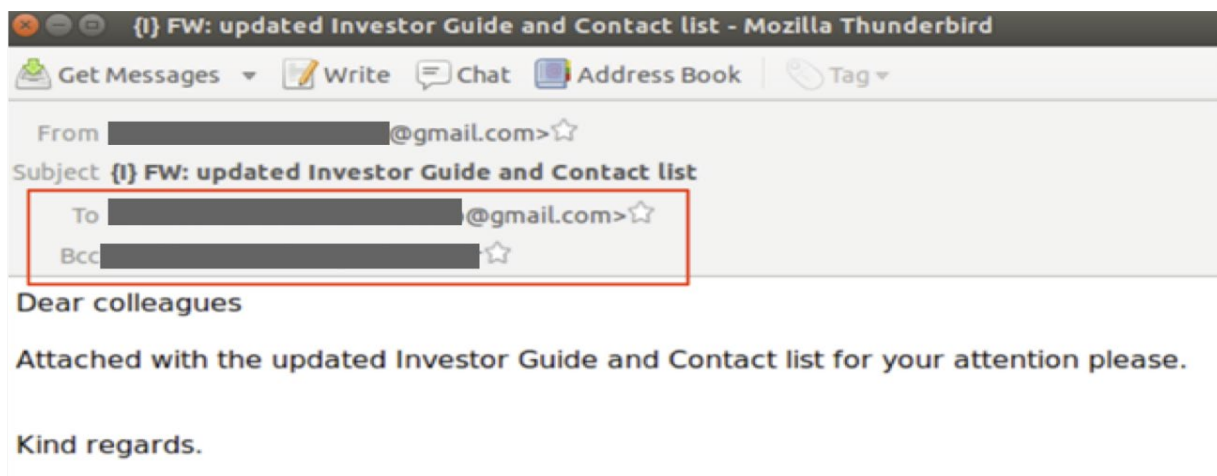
{I} FW: updated Investor Guide and Contact list - Mozilla Thunderbird

Get Messages Write Chat Address Book Tag

From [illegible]@gmail.com>
Subject {I} FW: updated Investor Guide and Contact list
To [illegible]@gmail.com>
Bcc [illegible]

Dear colleagues

Attached with the updated Investor Guide and Contact list for your attention please.

Kind regards.